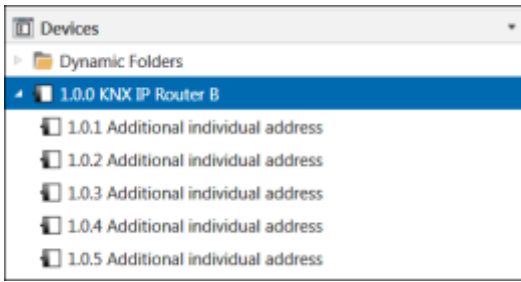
Devices

Dynamic Folders

1.0.0 KNX IP Router B

1.0.1 Additional individual address

1.0.2 Additional individual address

1.0.3 Additional individual address

1.0.4 Additional individual address

1.0.5 Additional individual address